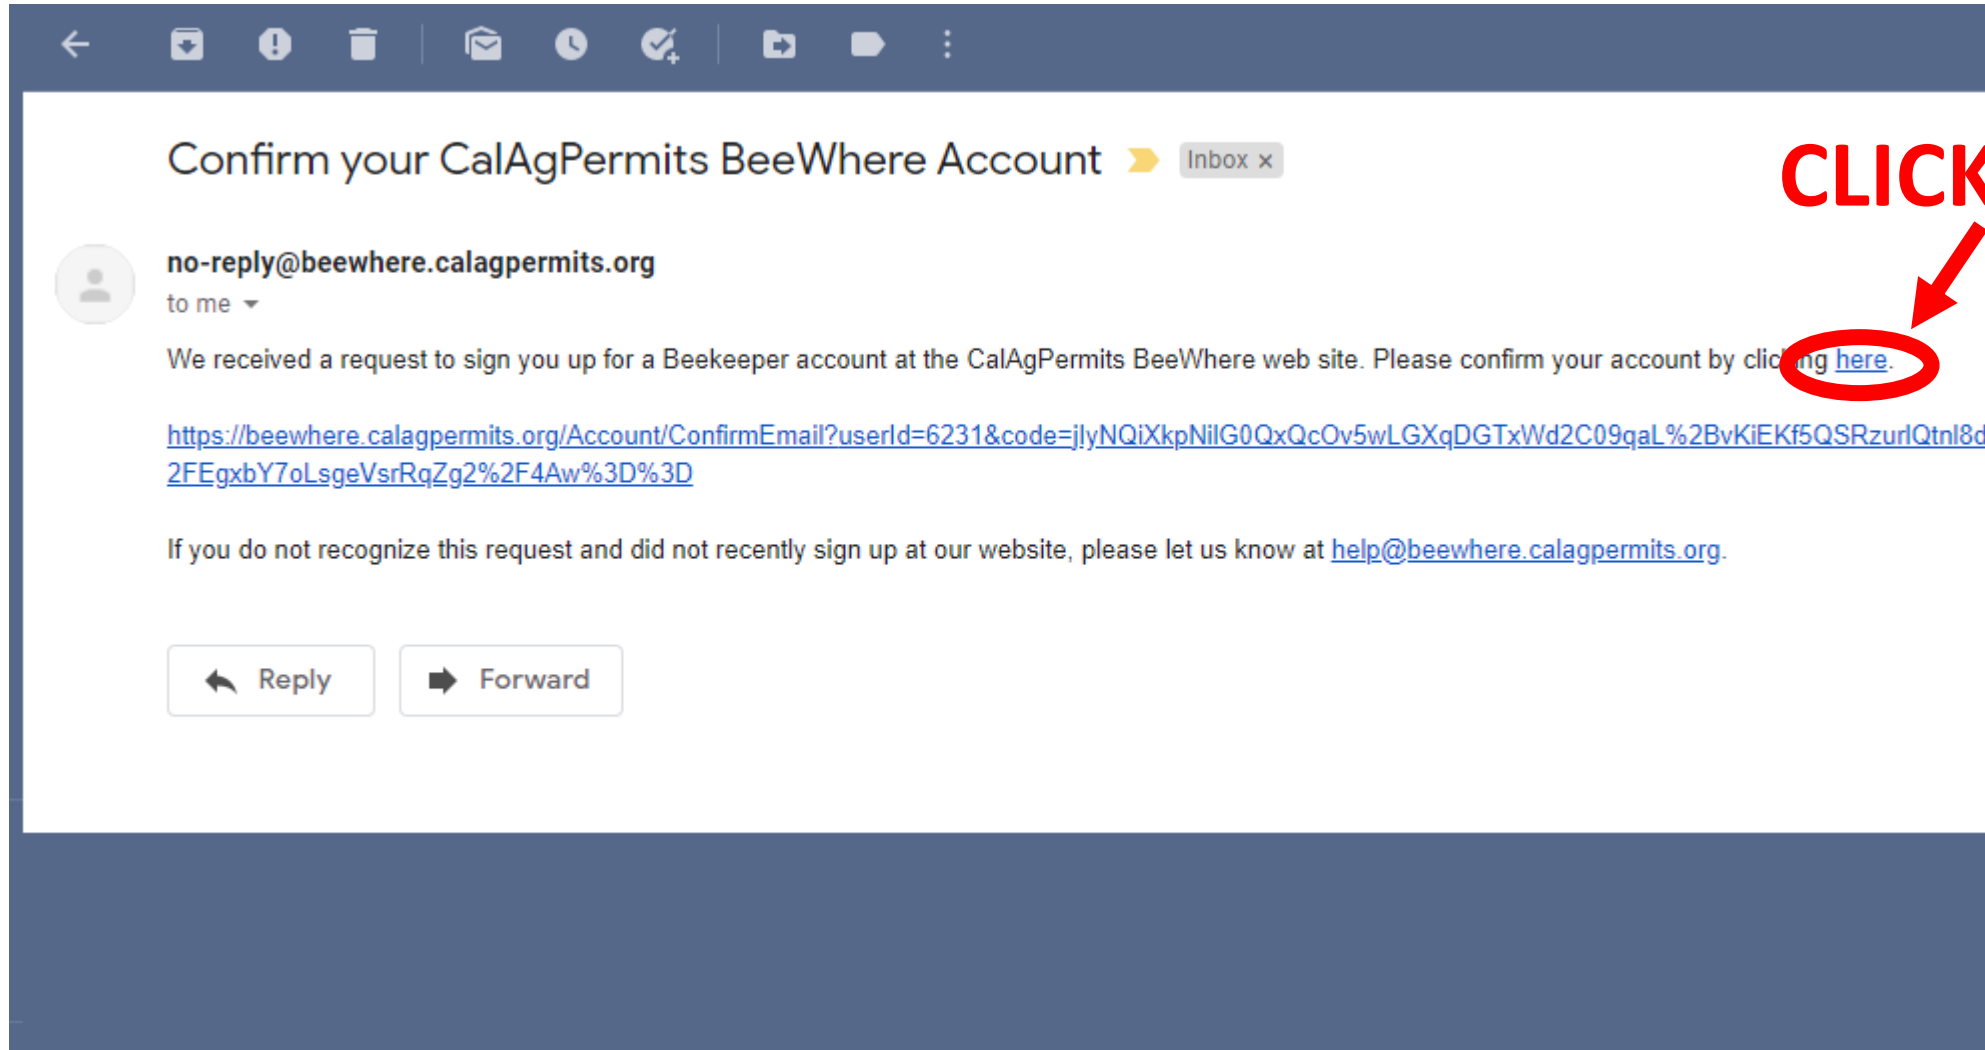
Confirm your CalAgPermits BeeWhere Account Inbox ×

CLICK

no-reply@beewhere.calagpermits.org
to me

We received a request to sign you up for a Beekeeper account at the CalAgPermits BeeWhere web site. Please confirm your account by cli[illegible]ng here.

https://beewhere.calagpermits.org/Account/ConfirmEmail?userId=6231&code=jlyNQiXkpNilG0QxQcOv5wLGXqDGTxWd2C09qaL%2BvKiEKf5QSRzurlQtnl8d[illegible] 2FEgxbY7oLsgeVsrRqZg2%2F4Aw%3D%3D

If you do not recognize this request and did not recently sign up at our website, please let us know at help@beewhere.calagpermits.org.

Reply

Forward